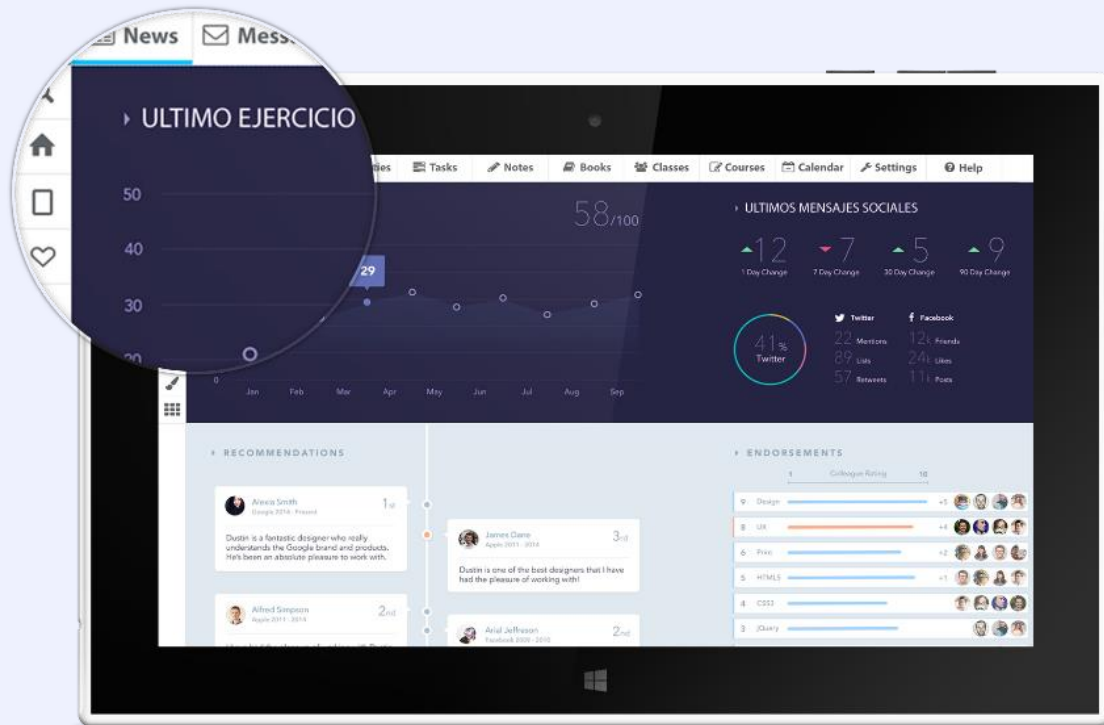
News Mess

ULTIMO EJERCICIO

50
40
30
20

29

ties Tasks Notes Books Classes Courses Calendar Settings Help

58/100

0
Jan Feb Mar Apr May Jun Jul Aug Sep

ULTIMOS MENSAJES SOCIALES

12 1 Day Change
7 7 Day Change
5 30 Day Change
9 90 Day Change

41% Twitter

Twitter
22 Mentions
89 Lists
57 Retweets

Facebook
12k Friends
24k Likes
11k Posts

RECOMMENDATIONS

Alexia Smith
Google 2014 - Present
1st
Dustin is a fantastic designer who really understands the Google brand and products. He's been an absolute pleasure to work with.

James Dane
Apple 2011 - 2014
3rd
Dustin is one of the best designers that I have had the pleasure of working with!

Alfred Simpson
Apple 2011 - 2014
2nd
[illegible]

Ariel Jeffreson
Facebook 2009 - 2010
2nd

ENDORSEMENTS

1 Colleague Rating 10

9 Design +5
8 UX +4
6 Print +2
5 HTML5 +1
4 CSS3
3 jQuery